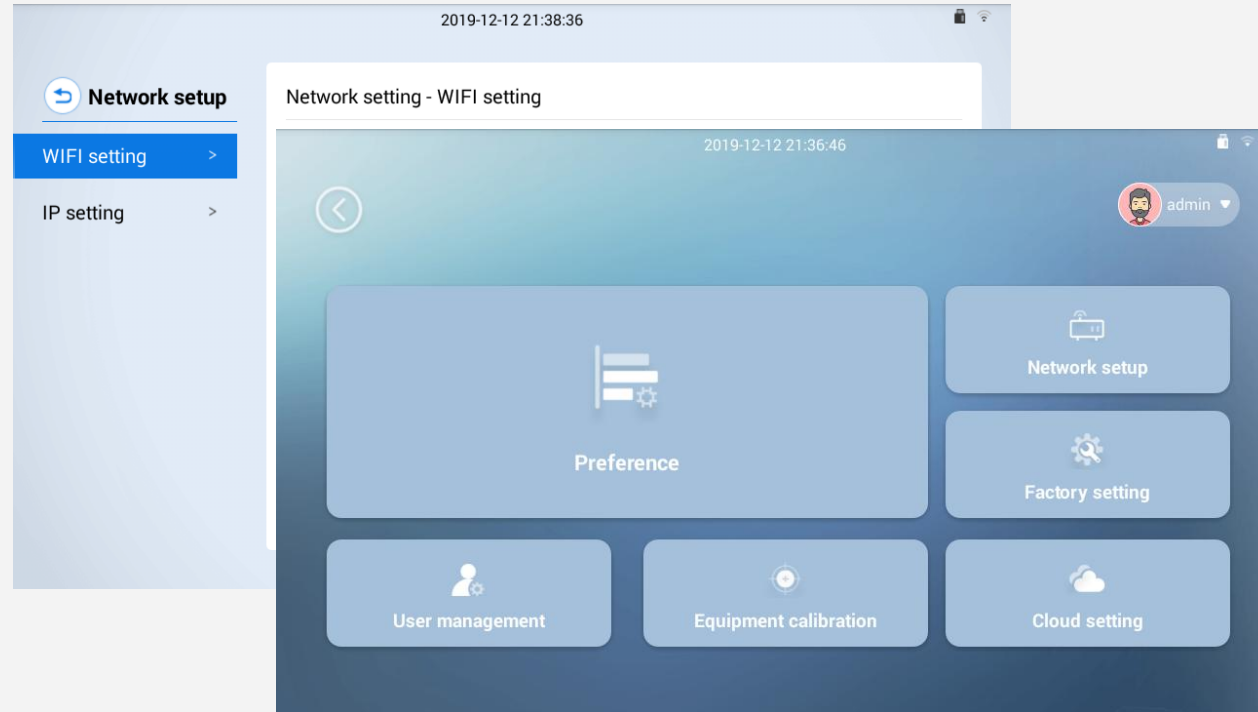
2019-12-12 21:38:36

Network setup

WIFI setting >

IP setting >

Network setting - WIFI setting

2019-12-12 21:36:46

admin

Preference

Network setup

Factory setting

User management

Equipment calibration

Cloud setting